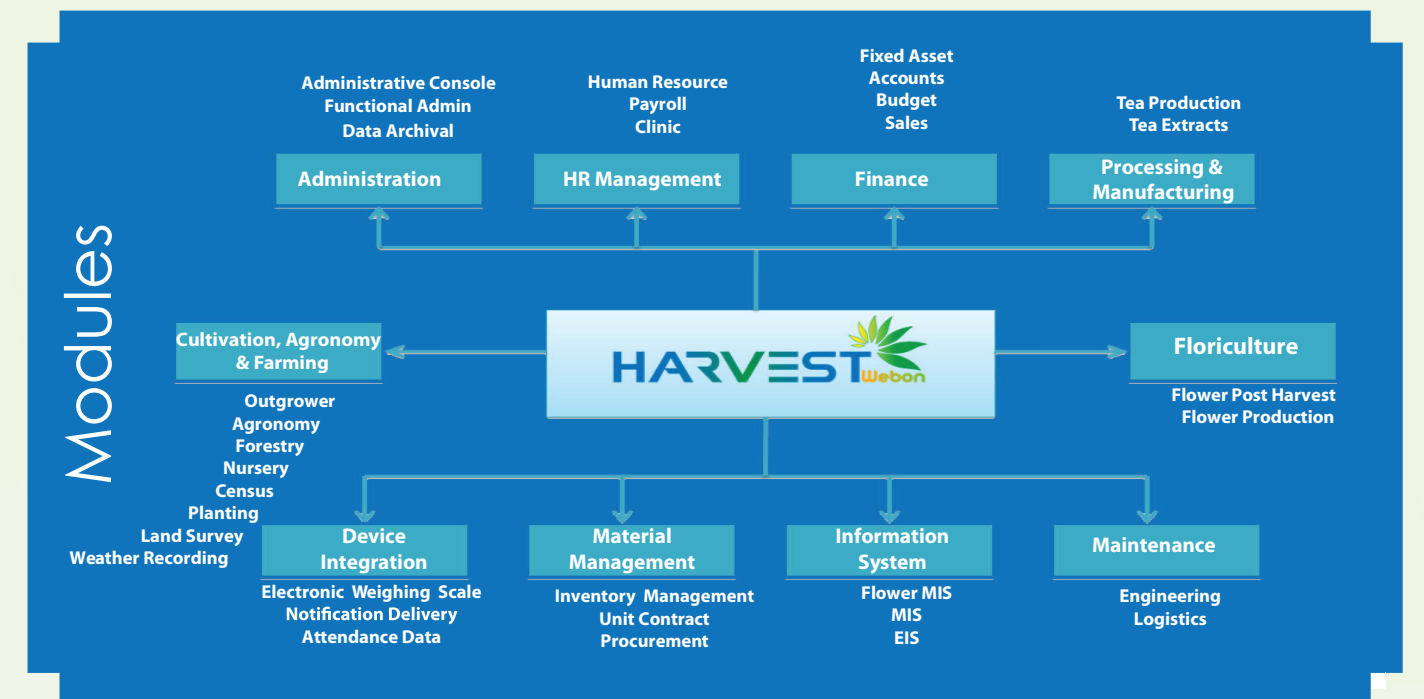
Modules

Administrative Console
Functional Admin
Data Archival

Administration

Human Resource
Payroll
Clinic

HR Management

Fixed Asset
Accounts
Budget
Sales

Finance

Tea Production
Tea Extracts

Processing & Manufacturing

Cultivation, Agronomy & Farming

Outgrower
Agronomy
Forestry
Nursery
Census
Planting
Land Survey
Weather Recording

HARVEST Webon

Floriculture

Flower Post Harvest
Flower Production

Device Integration

Electronic Weighing Scale
Notification Delivery
Attendance Data

Material Management

Inventory Management
Unit Contract
Procurement

Information System

Flower MIS
MIS
EIS

Maintenance

Engineering
Logistics